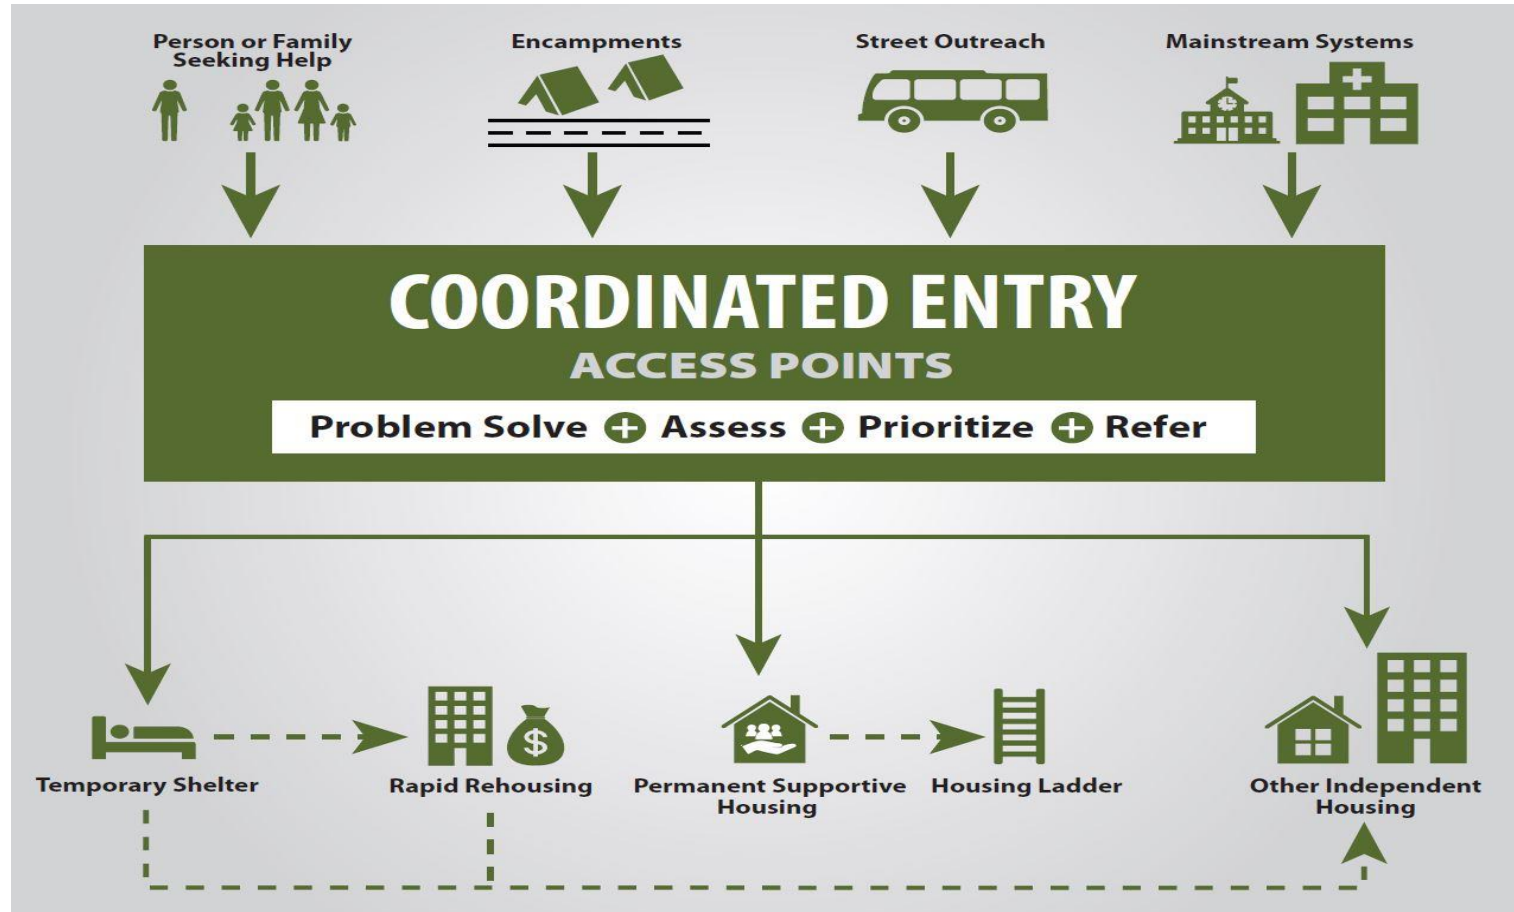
Person or Family Seeking Help

Encampments

Street Outreach

Mainstream Systems

COORDINATED ENTRY

ACCESS POINTS

Problem Solve + Assess + Prioritize + Refer

Temporary Shelter

Rapid Rehousing

$

Permanent Supportive Housing

Housing Ladder

Other Independent Housing